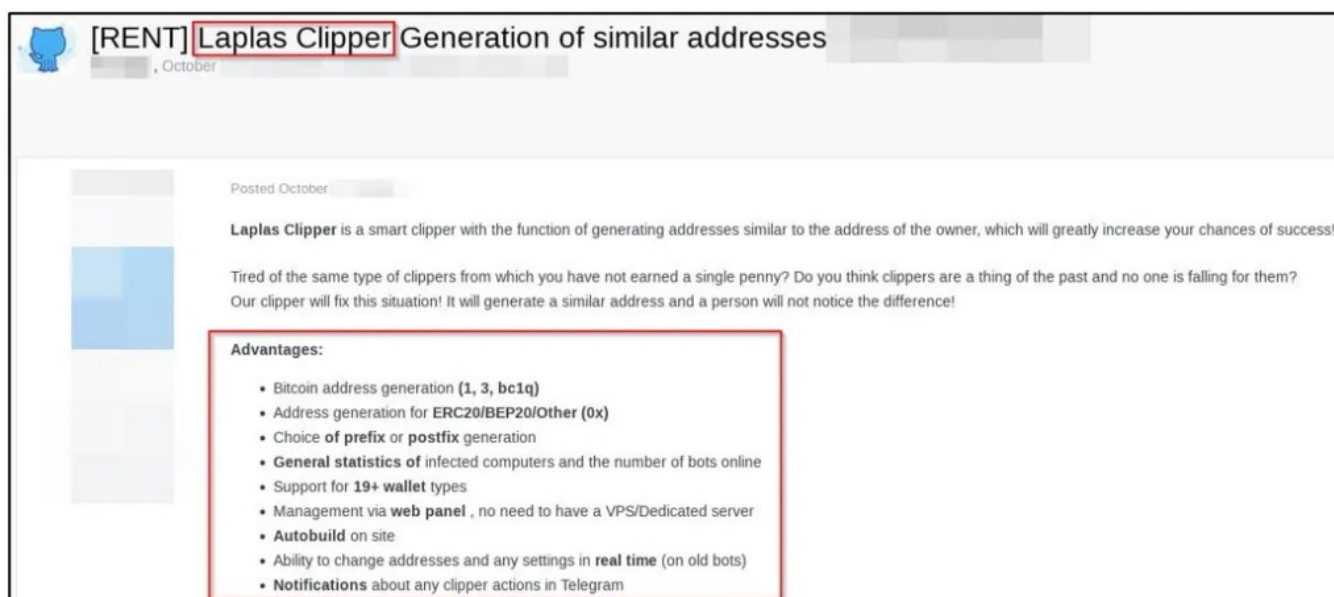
[RENT] Laplas Clipper Generation of similar addresses
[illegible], October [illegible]

Posted October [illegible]

Laplas Clipper is a smart clipper with the function of generating addresses similar to the address of the owner, which will greatly increase your chances of success!

Tired of the same type of clippers from which you have not earned a single penny? Do you think clippers are a thing of the past and no one is falling for them? Our clipper will fix this situation! It will generate a similar address and a person will not notice the difference!

Advantages:

- Bitcoin address generation (1, 3, bc1q)
- Address generation for ERC20/BEP20/Other (0x)
- Choice of prefix or postfix generation
- General statistics of infected computers and the number of bots online
- Support for 19+ wallet types
- Management via web panel , no need to have a VPS/Dedicated server
- Autobuild on site
- Ability to change addresses and any settings in real time (on old bots)
- Notifications about any clipper actions in Telegram